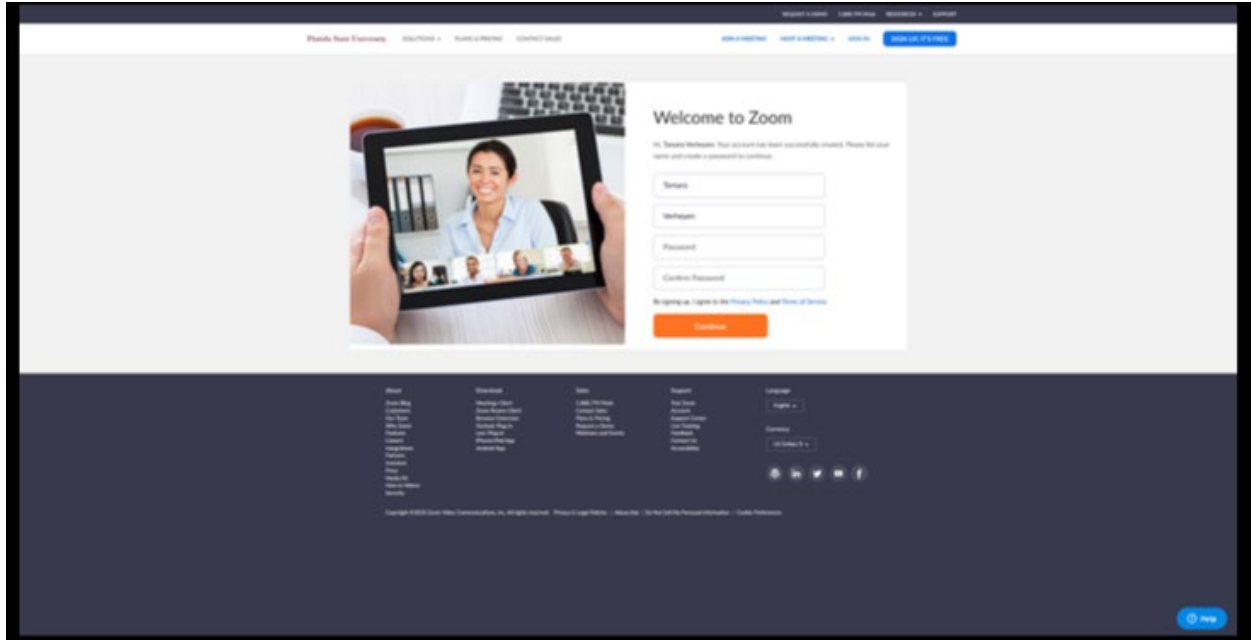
REQUEST A DEMO 1.888.799.9666 RESOURCES SUPPORT

Florida State University SOLUTIONS PLANS & PRICING CONTACT SALES JOIN A MEETING HOST A MEETING SIGN IN SIGN UP, IT'S FREE

Welcome to Zoom

Hi, Tamara Verheyen. Your account has been successfully created. Please list your name and create a password to continue.

Tamara

Verheyen

Password

Confirm Password

By signing up, I agree to the Privacy Policy and Terms of Service.

Continue

About
Zoom Blog
Customers
Our Team
Why Zoom
Features
Careers
Integrations
Partners
Investors
Press
Media Kit
How to Videos
Security

Download
Meetings Client
Zoom Rooms Client
Browser Extension
Outlook Plug-in
Lync Plug-in
iPhone/iPad App
Android App

Sales
1.888.799.9666
Contact Sales
Plans & Pricing
Request a Demo
Webinars and Events

Support
Test Zoom
Account
Support Center
Live Training
Feedback
Contact Us
Accessibility

Language
English

Currency
US Dollars $

Copyright ©2020 Zoom Video Communications, Inc. All rights reserved. Privacy & Legal Policies | About Ads | Do Not Sell My Personal Information | Cookie Preferences

Help